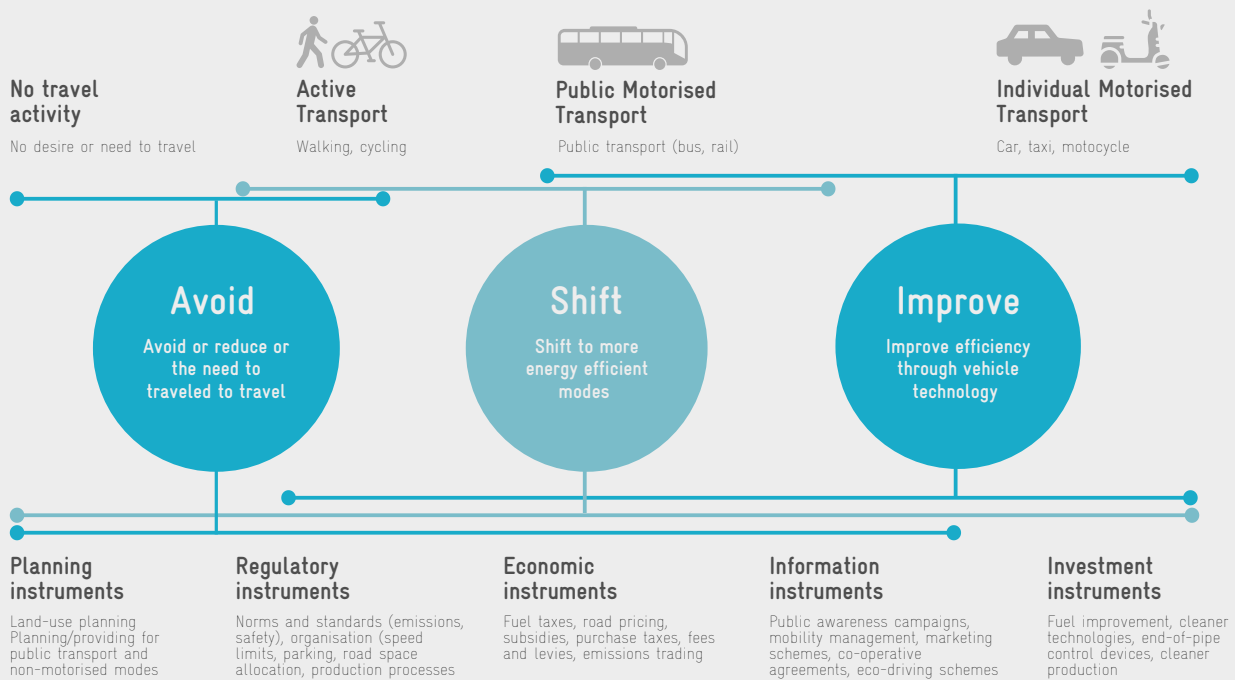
No travel activity

No desire or need to travel

Active Transport

Walking, cycling

Public Motorised Transport

Public transport (bus, rail)

Individual Motorised Transport

Car, taxi, motocycle

Avoid

Avoid or reduce or the need to traveled to travel

Shift

Shift to more energy efficient modes

Improve

Improve efficiency through vehicle technology

Planning instruments

Land-use planning Planning/providing for public transport and non-motorised modes

Regulatory instruments

Norms and standards (emissions, safety), organisation (speed limits, parking, road space allocation, production processes

Economic instruments

Fuel taxes, road pricing, subsidies, purchase taxes, fees and levies, emissions trading

Information instruments

Public awareness campaigns, mobility management, marketing schemes, co-operative agreements, eco-driving schemes

Investment instruments

Fuel improvement, cleaner technologies, end-of-pipe control devices, cleaner production